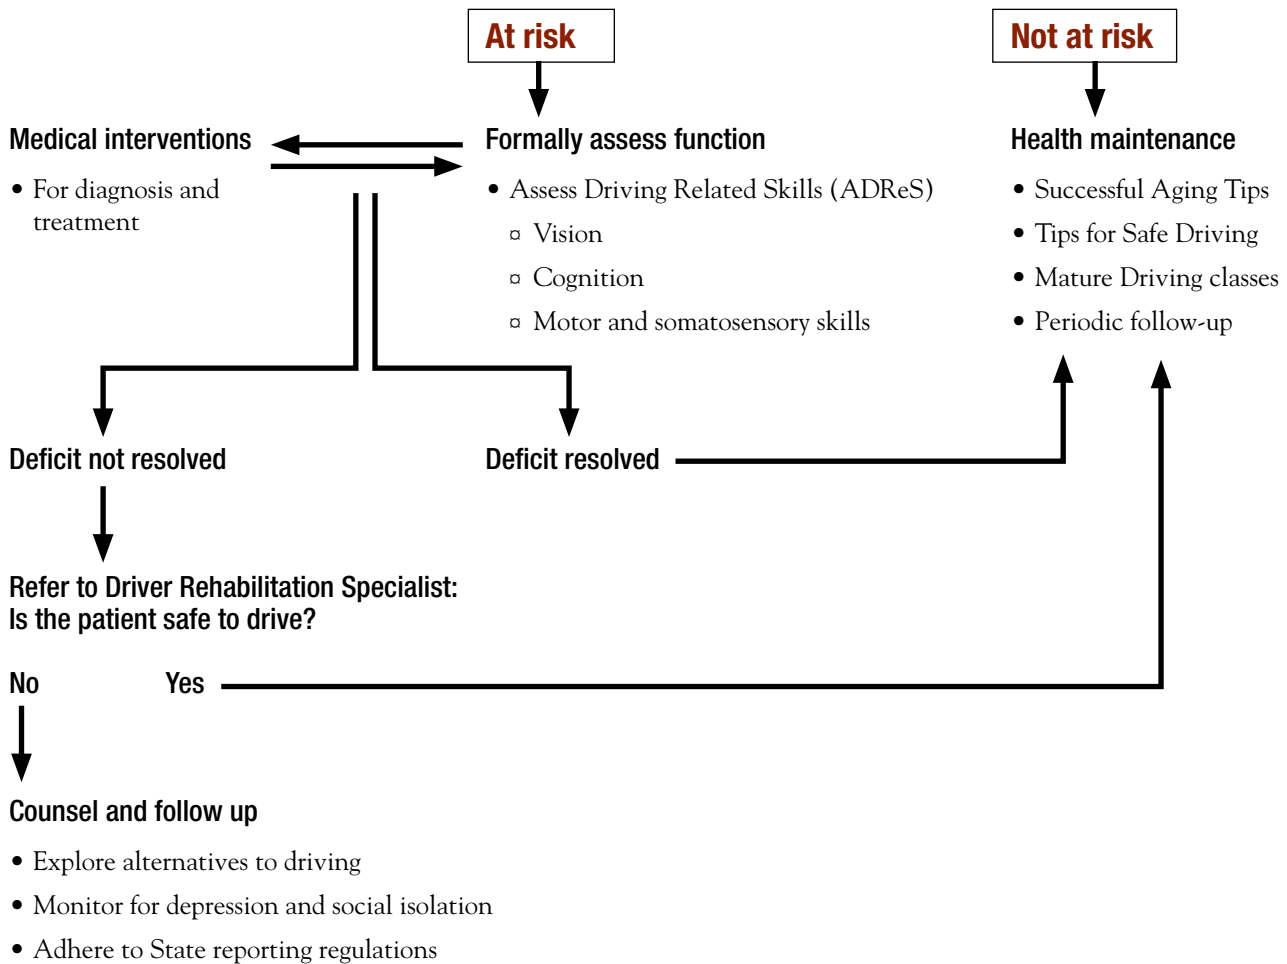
At risk

Not at risk

Medical interventions

• For diagnosis and treatment

Formally assess function

• Assess Driving Related Skills (ADReS)

¤ Vision

¤ Cognition

¤ Motor and somatosensory skills

Health maintenance

• Successful Aging Tips

• Tips for Safe Driving

• Mature Driving classes

• Periodic follow-up

Deficit not resolved

Deficit resolved

Refer to Driver Rehabilitation Specialist: Is the patient safe to drive?

No

Yes

Counsel and follow up

• Explore alternatives to driving

• Monitor for depression and social isolation

• Adhere to State reporting regulations